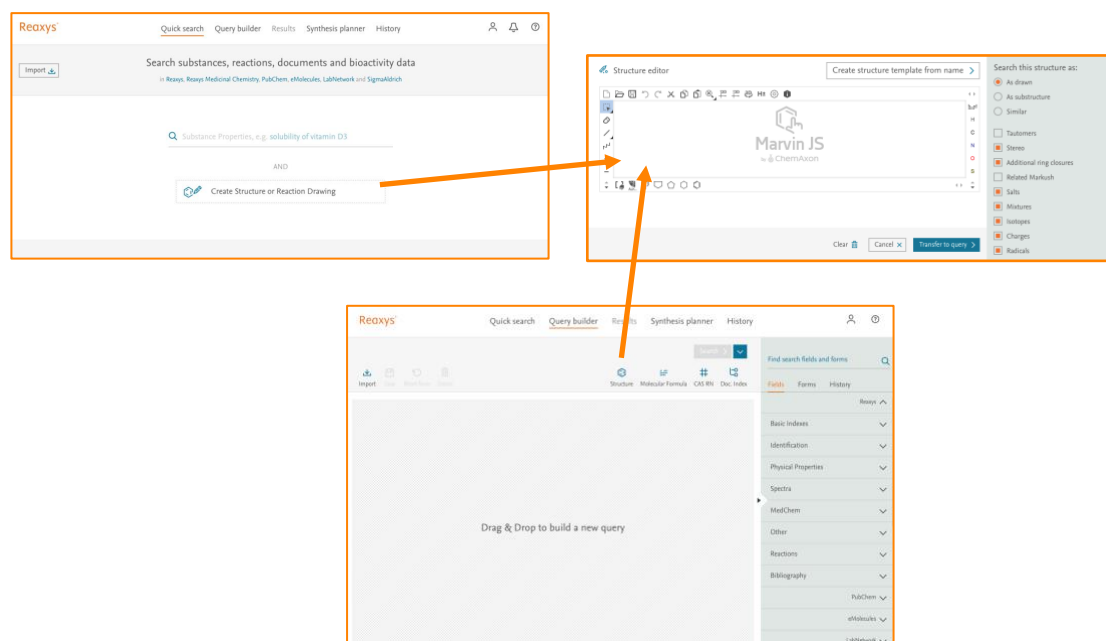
Reaxys

Quick search Query builder Results Synthesis planner History

Import

Search substances, reactions, documents and bioactivity data

in Reaxys, Reaxys Medicinal Chemistry, PubChem, eMolecules, LabNetwork and SigmaAldrich

Substance Properties, e.g. solubility of vitamin D3

AND

Create Structure or Reaction Drawing

Structure editor

Create structure template from name >

Marvin JS

by ChemAxon

Clear

Cancel ×

Transfer to query >

Search this structure as:

As drawn

As substructure

Similar

Tautomers

Stereo

Additional ring closures

Related Markush

Salts

Mixtures

Isotopes

Charges

Radicals

Reaxys

Quick search Query builder Results Synthesis planner History

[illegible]

Import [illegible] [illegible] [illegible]

Structure Molecular Formula CAS RN Doc. Index

Drag & Drop to build a new query

Find search fields and forms

Fields Forms History

Reaxys

Basic Indexes

Identification

Physical Properties

Spectra

MedChem

Other

Reactions

Bibliography

PubChem

eMolecules

LabNetwork